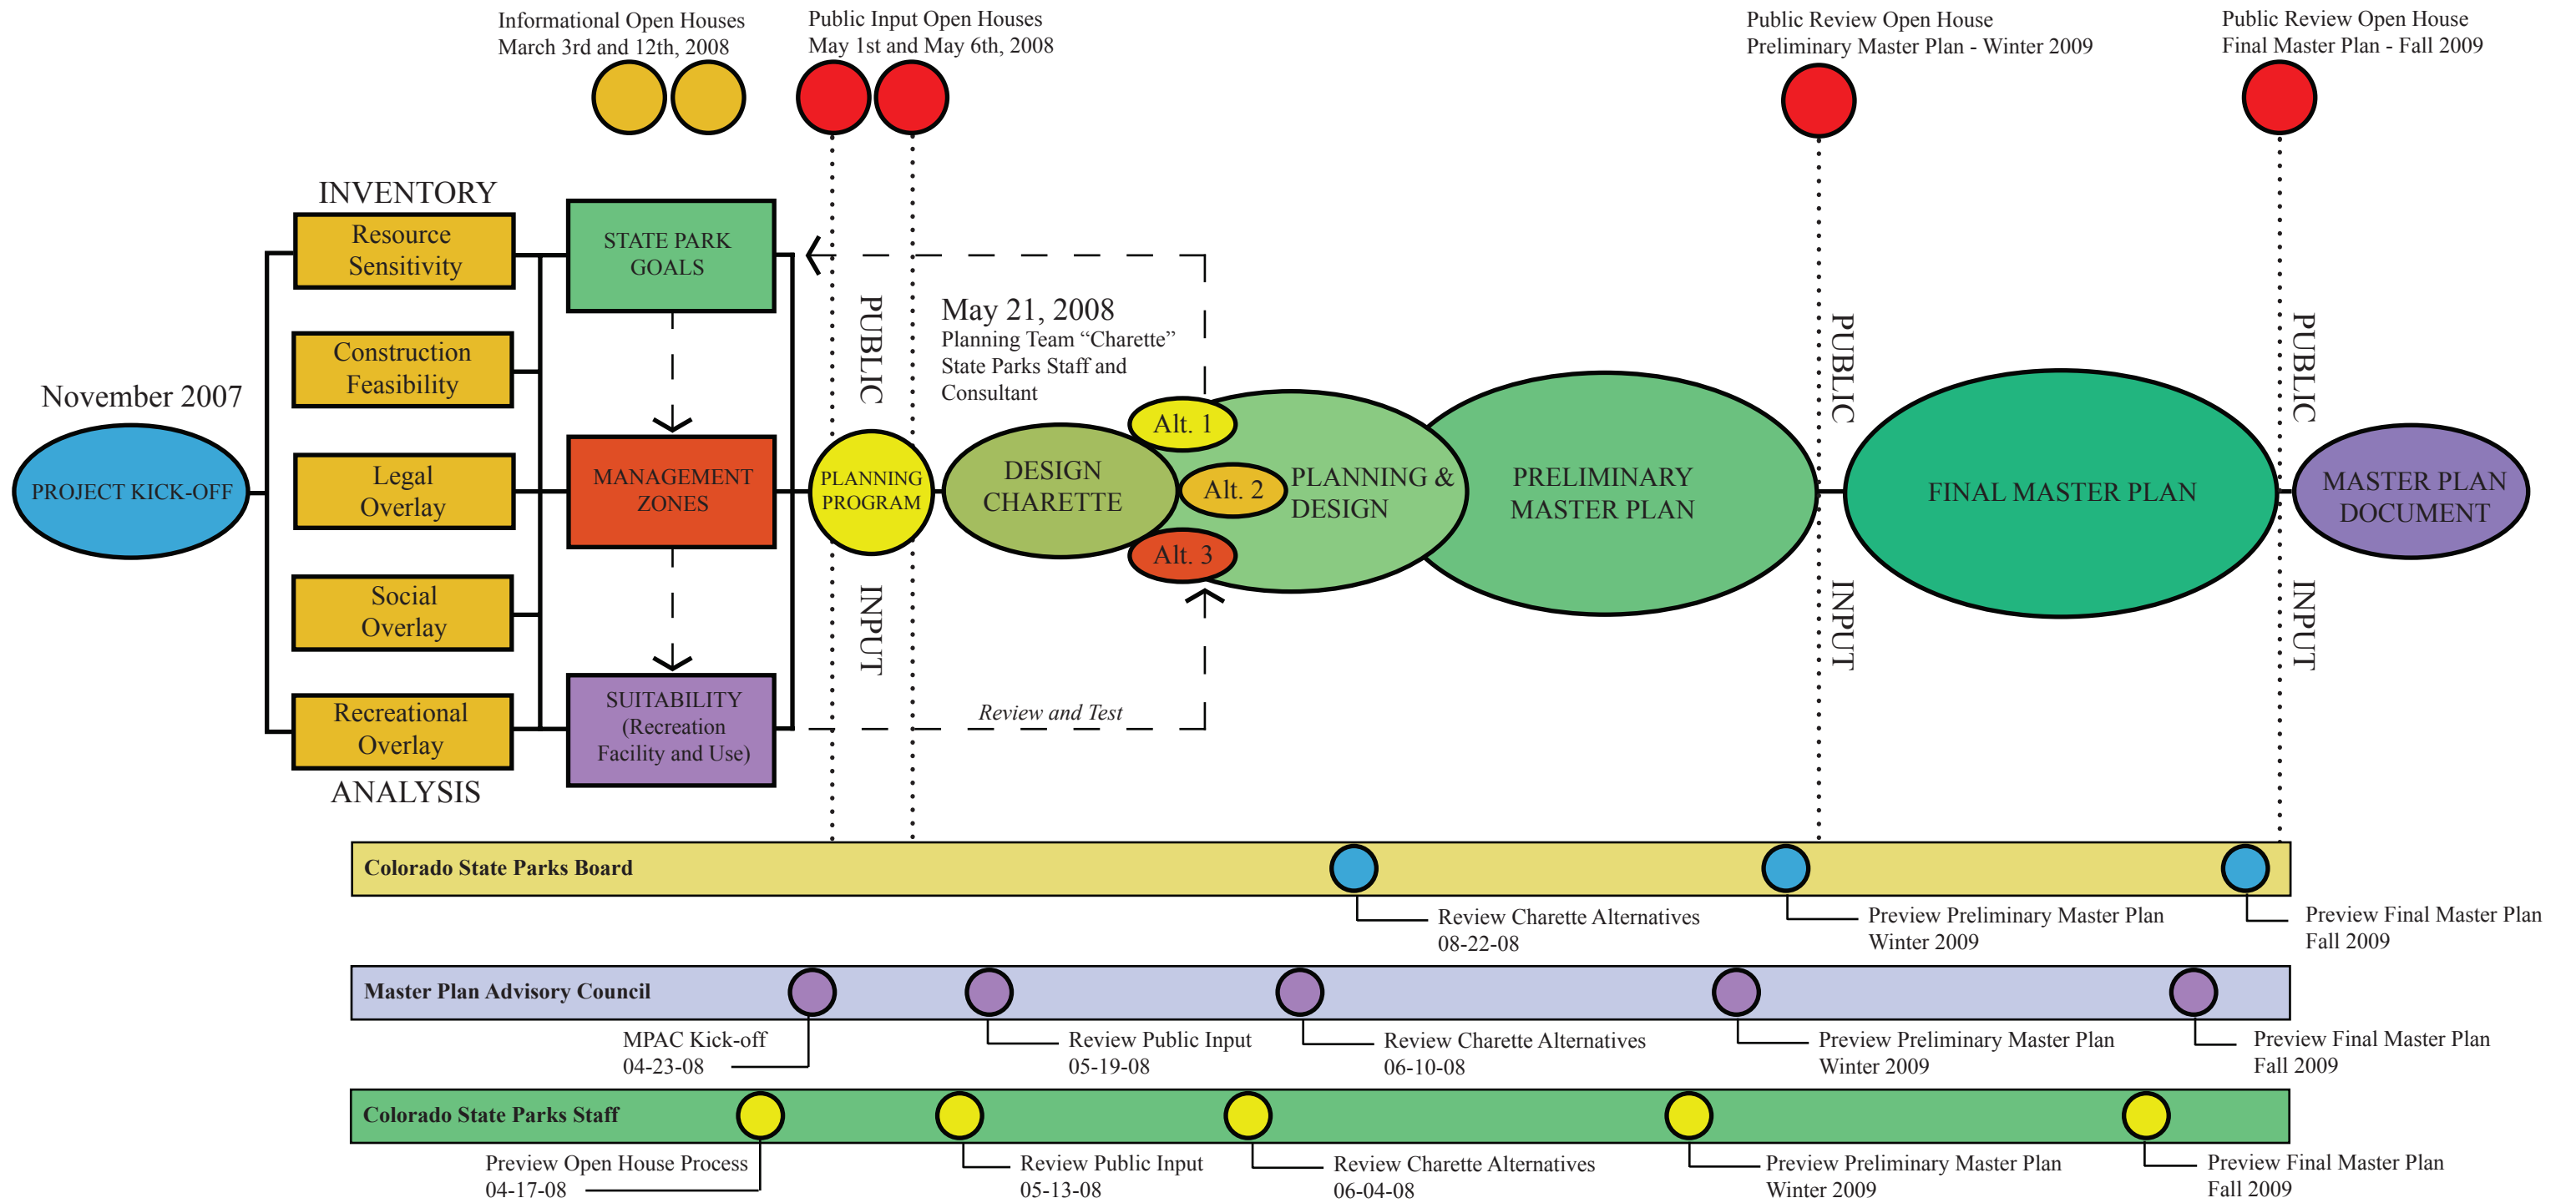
Informational Open Houses
March 3rd and 12th, 2008

Public Input Open Houses
May 1st and May 6th, 2008

Public Review Open House
Preliminary Master Plan - Winter 2009

Public Review Open House
Final Master Plan - Fall 2009

November 2007

PROJECT KICK-OFF

INVENTORY

Resource Sensitivity

Construction Feasibility

Legal Overlay

Social Overlay

Recreational Overlay

ANALYSIS

STATE PARK GOALS

MANAGEMENT ZONES

SUITABILITY (Recreation Facility and Use)

PUBLIC

INPUT

PLANNING PROGRAM

May 21, 2008
Planning Team "Charette"
State Parks Staff and Consultant

DESIGN CHARETTE

Alt. 1

Alt. 2

Alt. 3

PLANNING & DESIGN

PRELIMINARY MASTER PLAN

Review and Test

PUBLIC

INPUT

FINAL MASTER PLAN

PUBLIC

INPUT

MASTER PLAN DOCUMENT

Colorado State Parks Board

Review Charette Alternatives
08-22-08

Preview Preliminary Master Plan
Winter 2009

Preview Final Master Plan
Fall 2009

Master Plan Advisory Council

MPAC Kick-off
04-23-08

Review Public Input
05-19-08

Review Charette Alternatives
06-10-08

Preview Preliminary Master Plan
Winter 2009

Preview Final Master Plan
Fall 2009

Colorado State Parks Staff

Preview Open House Process
04-17-08

Review Public Input
05-13-08

Review Charette Alternatives
06-04-08

Preview Preliminary Master Plan
Winter 2009

Preview Final Master Plan
Fall 2009